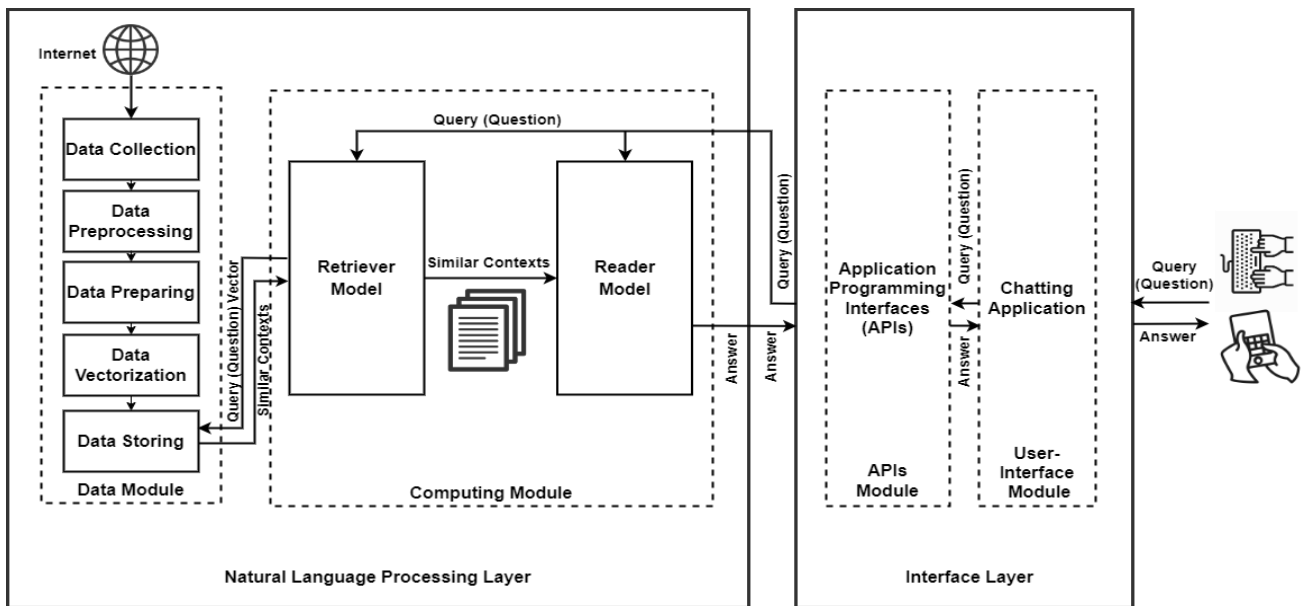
Internet

Data Collection

Data Preprocessing

Data Preparing

Data Vectorization

Data Storing

Data Module

Query (Question)

Query (Question) Vector

Similar Contexts

Retriever Model

Similar Contexts

Reader Model

Computing Module

Answer

Query (Question)

Answer

Natural Language Processing Layer

Application Programming Interfaces (APIs)

APIs Module

Query (Question)

Answer

Chatting Application

User-Interface Module

Interface Layer

Query (Question)

Answer